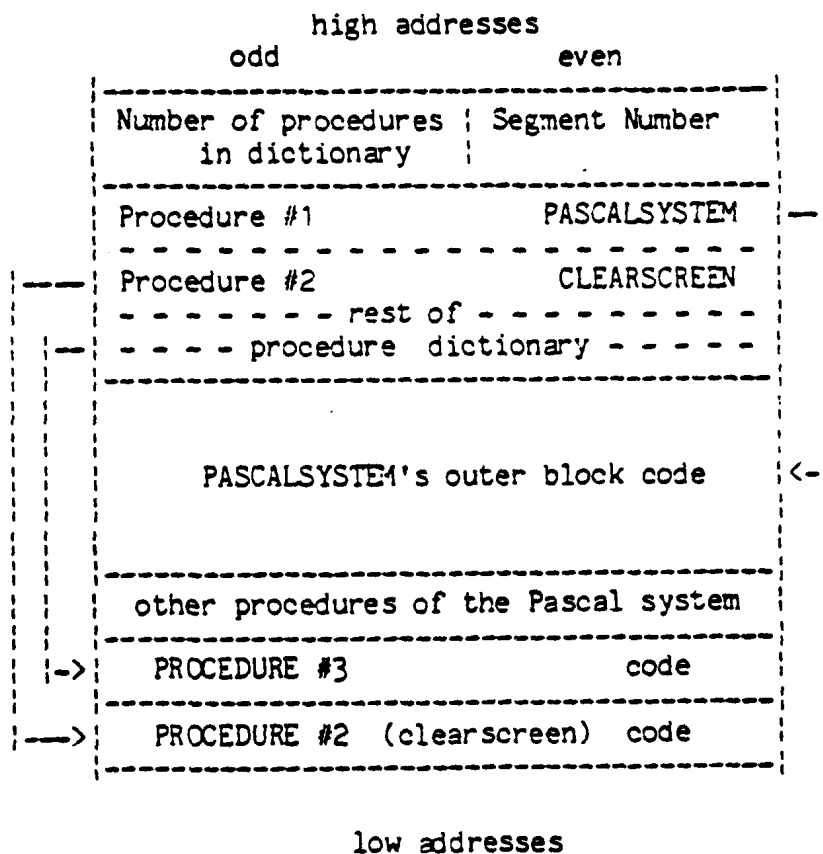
high addresses

odd even

Number of procedures in dictionary | Segment Number

Procedure #1 PASCALSYSTEM

Procedure #2 CLEARSCREEN

rest of

procedure dictionary

PASCALSYSTEM's outer block code

other procedures of the Pascal system

PROCEDURE #3 code

PROCEDURE #2 (clearscreen) code

low addresses